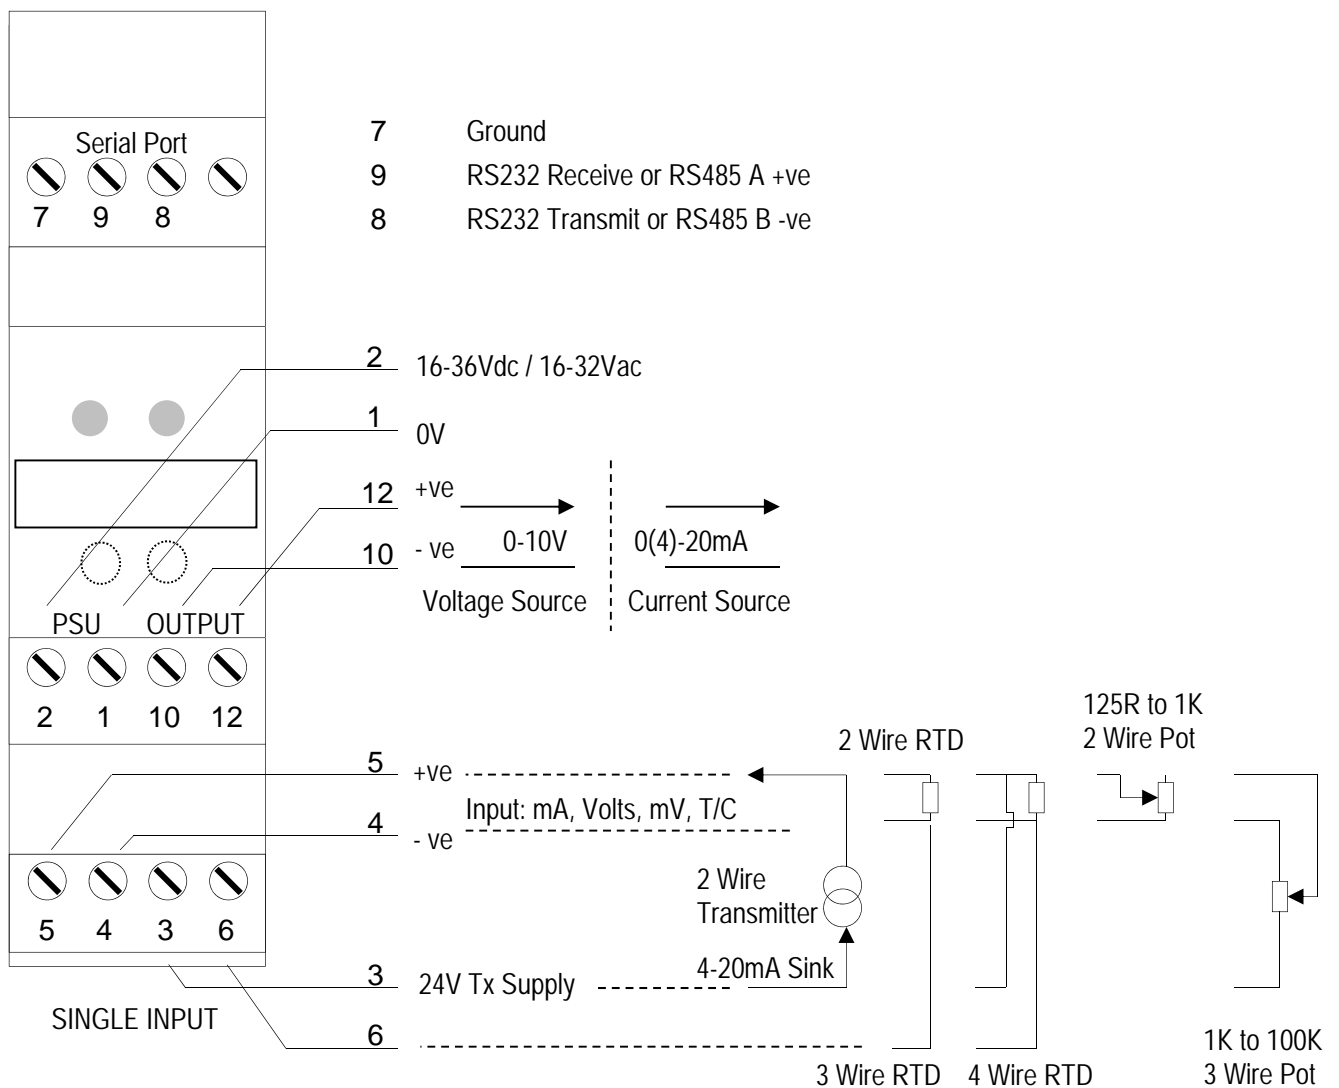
Serial Port
7 9 8

7 Ground
9 RS232 Receive or RS485 A +ve
8 RS232 Transmit or RS485 B -ve

2 16-36Vdc / 16-32Vac
1 0V
12 +ve
10 - ve 0-10V
0(4)-20mA
Voltage Source
Current Source

PSU OUTPUT
2 1 10 12

125R to 1K
2 Wire Pot
2 Wire RTD
5 +ve
Input: mA, Volts, mV, T/C
4 - ve
2 Wire
Transmitter
5 4 3 6
3 24V Tx Supply
4-20mA Sink
SINGLE INPUT
6
1K to 100K
3 Wire Pot
3 Wire RTD 4 Wire RTD